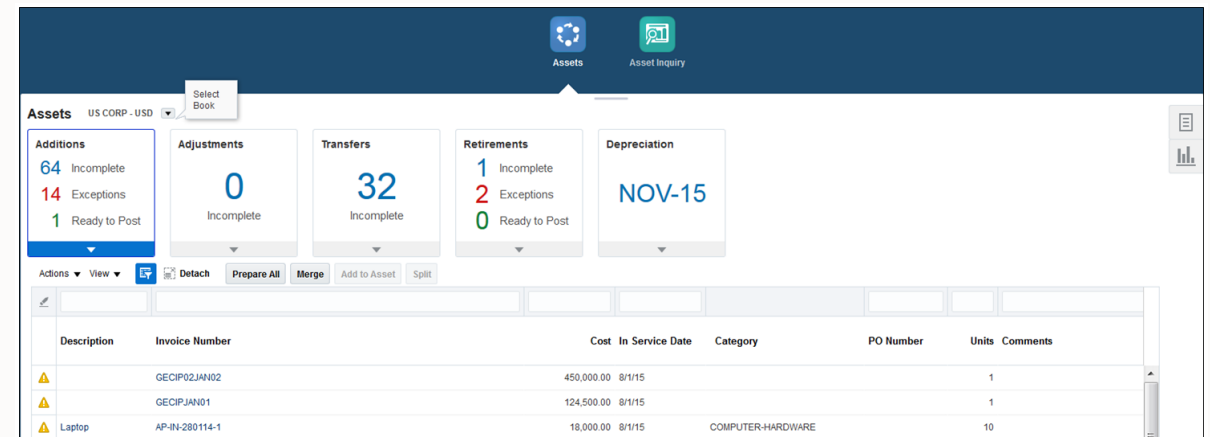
Assets Asset Inquiry

Assets US CORP - USD

Select Book

Additions
64 Incomplete
14 Exceptions
1 Ready to Post

Adjustments
0
Incomplete

Transfers
32
Incomplete

Retirements
1 Incomplete
2 Exceptions
0 Ready to Post

Depreciation
NOV-15

Actions View Detach Prepare All Merge Add to Asset Split

| | Description | Invoice Number | Cost | In Service Date | Category | PO Number | Units | Comments |
|---|---|---|---|---|---|---|---|---|
| | | GECIP02JAN02 | 450,000.00 | 8/1/15 | | | 1 | |
| | | GECIPJAN01 | 124,500.00 | 8/1/15 | | | 1 | |
| | Laptop | AP-IN-280114-1 | 18,000.00 | 8/1/15 | COMPUTER-HARDWARE | | 10 | |